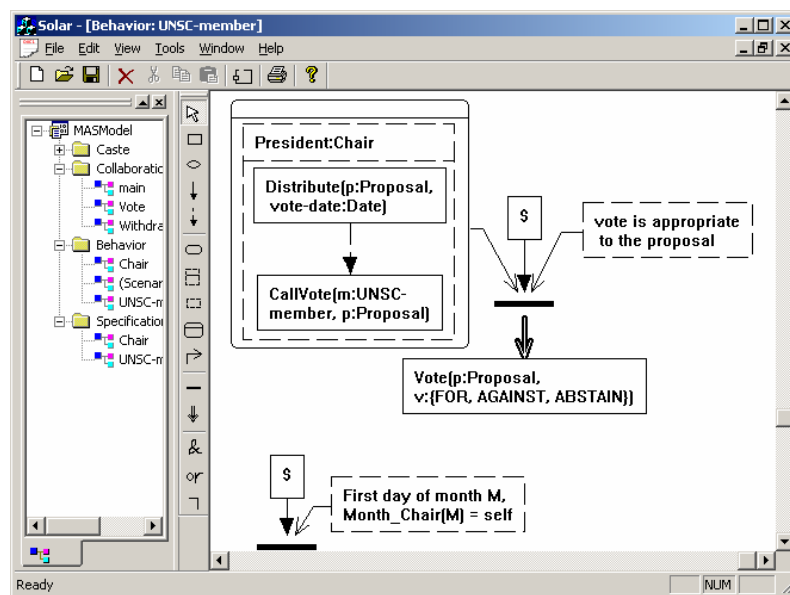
Solar - [Behavior: UNSC-member]

File Edit View Tools Window Help

MASModel
Caste
Collaboratic
main
Vote
Withdra
Behavior
Chair
(Scenar
UNSC-m
Specificatior
Chair
UNSC-m

President:Chair

Distribute(p:Proposal, vote-date:Date)

CallVote(m:UNSC-member, p:Proposal)

$

vote is appropriate to the proposal

Vote(p:Proposal, v:{FOR, AGAINST, ABSTAIN})

$

First day of month M, Month_Chair(M) = self

&

or

Ready

NUM